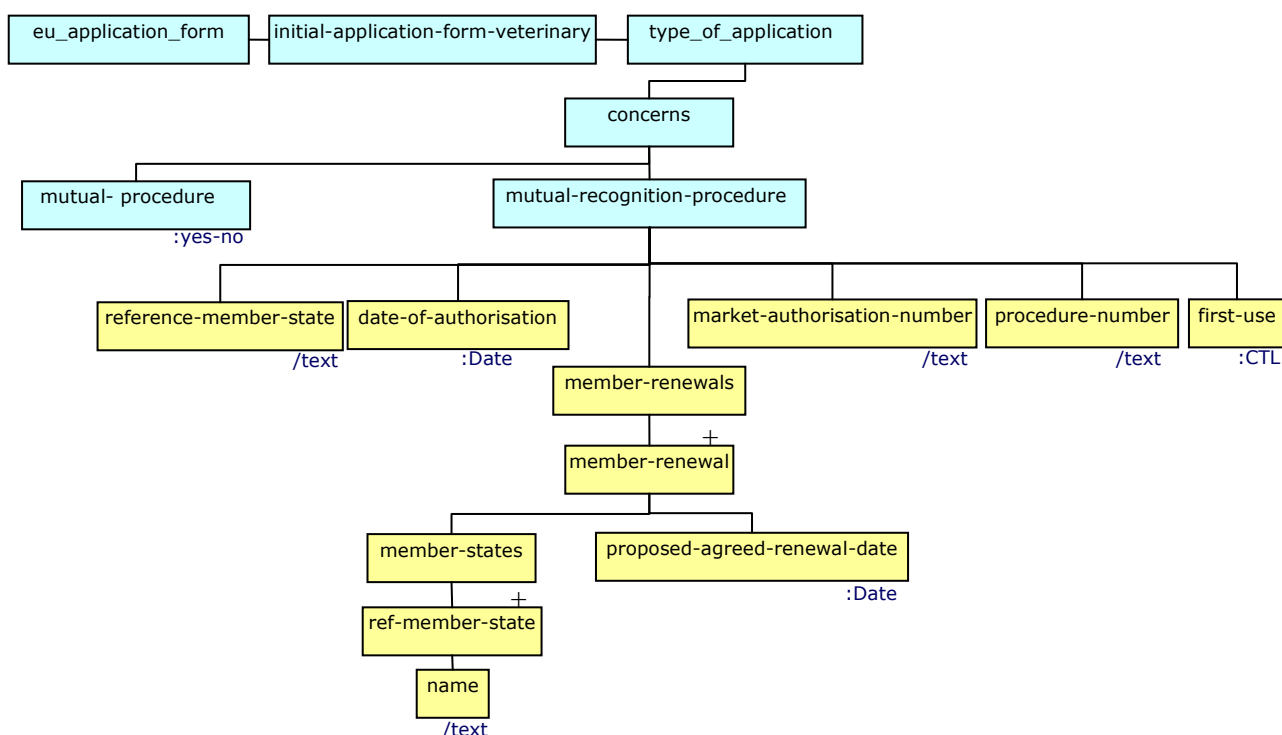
eu_application_form
initial-application-form-veterinary
type_of_application
concerns
mutual- procedure
:yes-no
mutual-recognition-procedure
reference-member-state
/text
date-of-authorisation
:Date
market-authorisation-number
/text
procedure-number
/text
first-use
:CTL
member-renewals
+
member-renewal
member-states
proposed-agreed-renewal-date
:Date
+
ref-member-state
name
/text